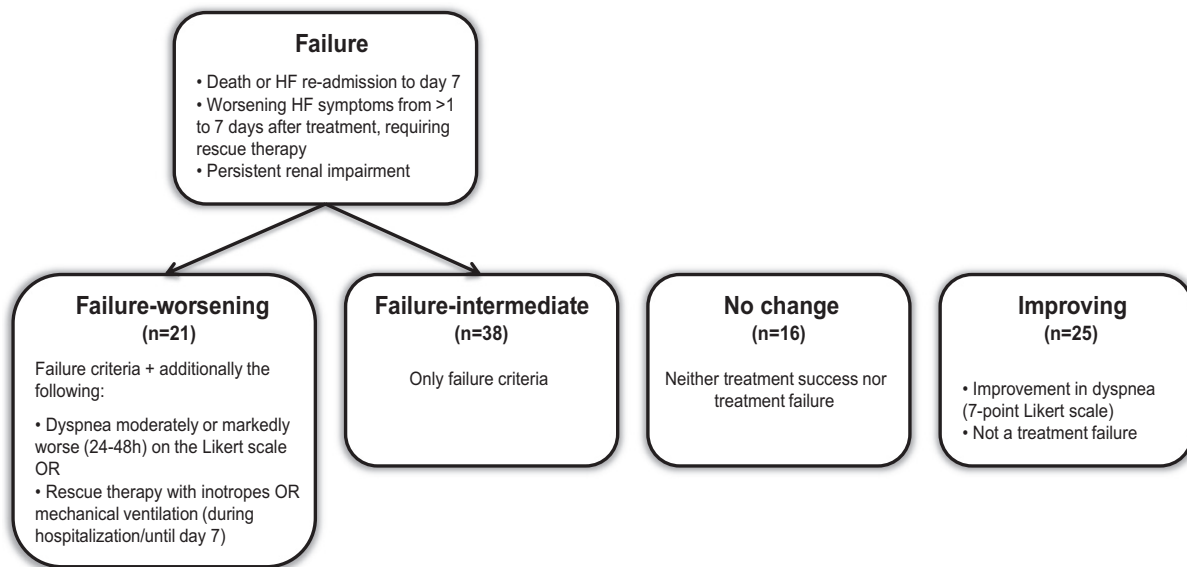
Failure

• Death or HF re-admission to day 7
• Worsening HF symptoms from >1 to 7 days after treatment, requiring rescue therapy
• Persistent renal impairment

Failure-worsening
(n=21)

Failure criteria + additionally the following:

• Dyspnea moderately or markedly worse (24-48h) on the Likert scale OR
• Rescue therapy with inotropes OR mechanical ventilation (during hospitalization/until day 7)

Failure-intermediate
(n=38)

Only failure criteria

No change
(n=16)

Neither treatment success nor treatment failure

Improving
(n=25)

• Improvement in dyspnea (7-point Likert scale)
• Not a treatment failure